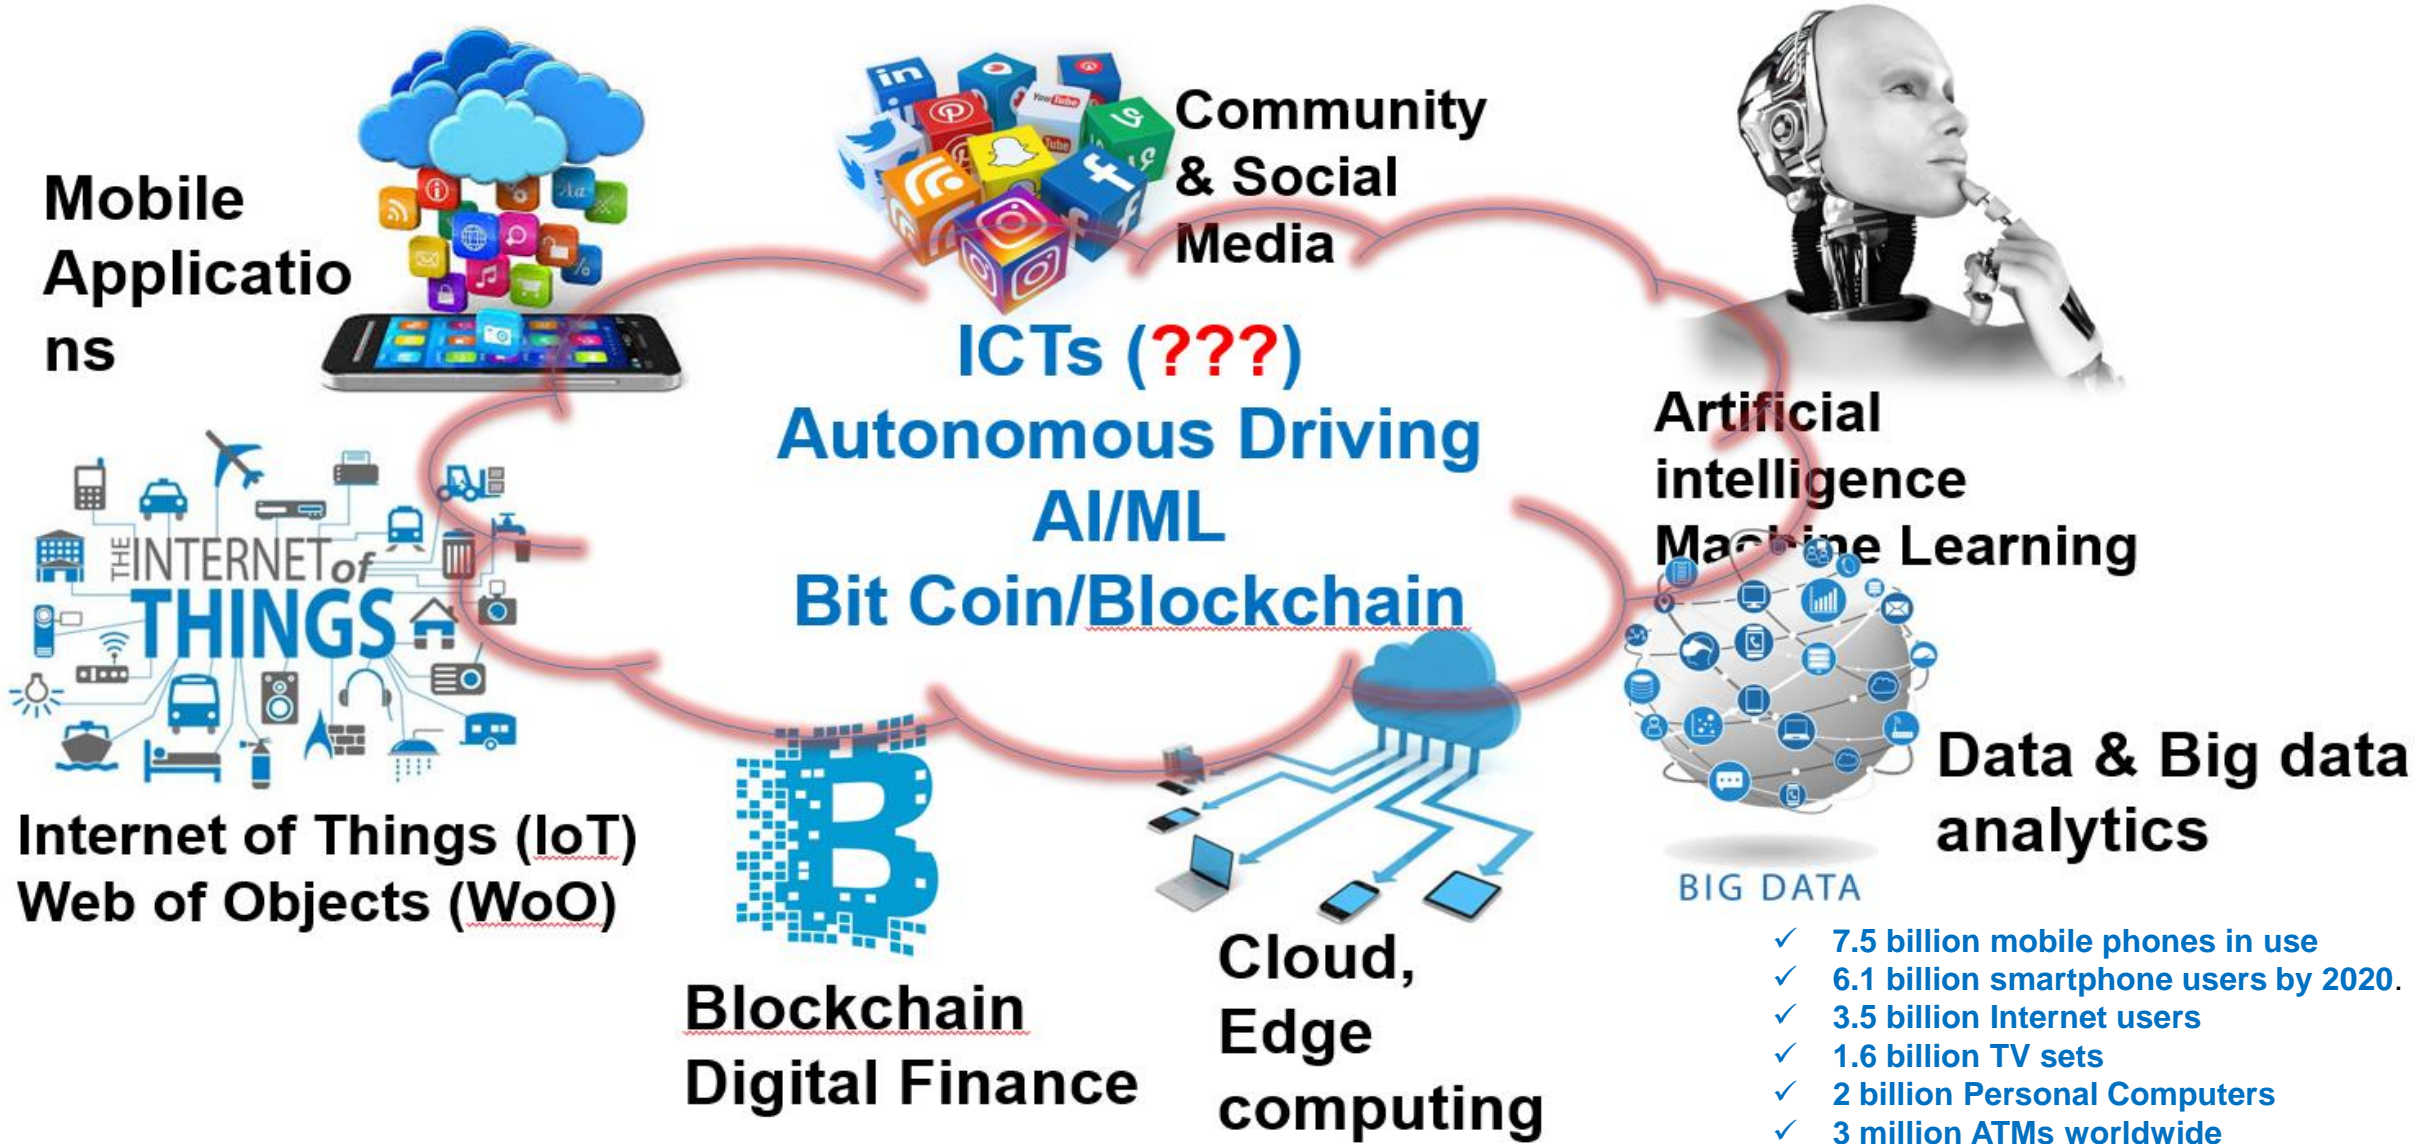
Mobile Applications

Community & Social Media

ICTs (???)
Autonomous Driving
AI/ML
Bit Coin/Blockchain

Artificial intelligence
Machine Learning

THE INTERNET of THINGS

Internet of Things (IoT)
Web of Objects (WoO)

Data & Big data analytics

BIG DATA

Blockchain
Digital Finance

Cloud,
Edge
computing

✓ 7.5 billion mobile phones in use
✓ 6.1 billion smartphone users by 2020.
✓ 3.5 billion Internet users
✓ 1.6 billion TV sets
✓ 2 billion Personal Computers
✓ 3 million ATMs worldwide